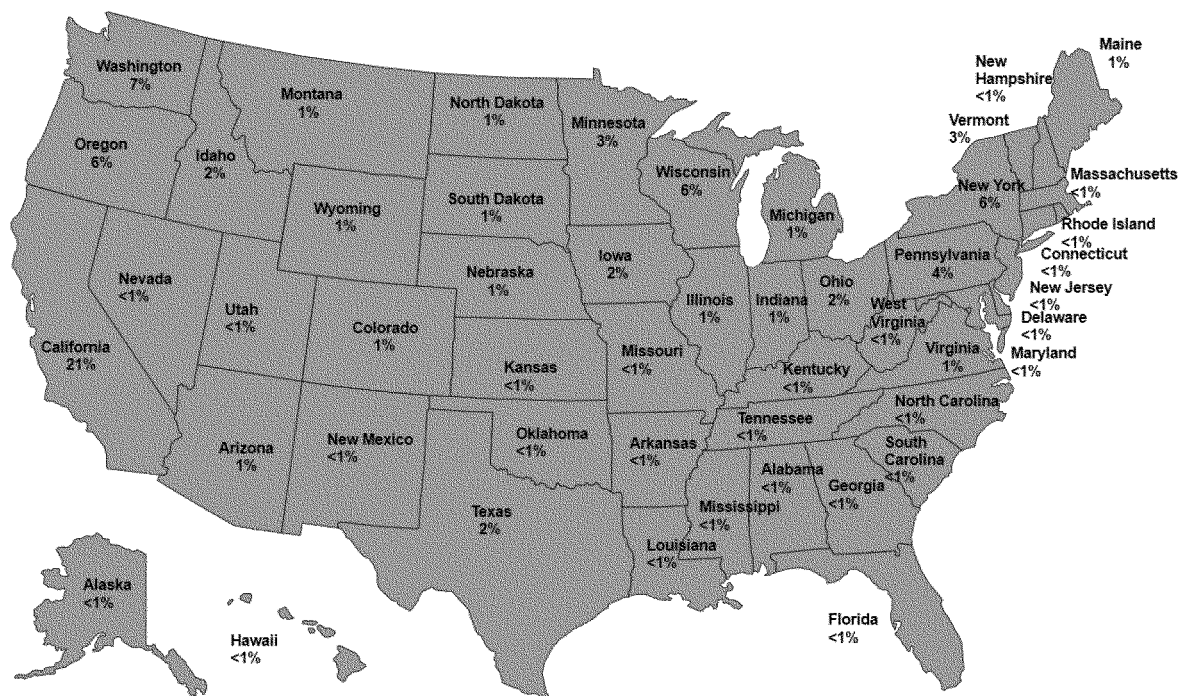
Washington
7%

Montana
1%

North Dakota
1%

Minnesota
3%

New Hampshire
<1%

Maine
1%

Vermont
3%

Oregon
6%

Idaho
2%

Wisconsin
6%

Massachusetts
<1%

New York
6%

Wyoming
1%

South Dakota
1%

Michigan
1%

Rhode Island
<1%

Iowa
2%

Pennsylvania
4%

Connecticut
<1%

Nevada
<1%

Nebraska
1%

Ohio
2%

New Jersey
<1%

Utah
<1%

Illinois
1%

Indiana
1%

West Virginia
<1%

Delaware
<1%

Colorado
1%

California
21%

Missouri
<1%

Virginia
1%

Maryland
<1%

Kansas
<1%

Kentucky
<1%

North Carolina
<1%

Tennessee
<1%

Arizona
1%

New Mexico
<1%

Oklahoma
<1%

Arkansas
<1%

South Carolina
<1%

Alabama
<1%

Georgia
<1%

Texas
2%

Mississippi
<1%

Louisiana
<1%

Alaska
<1%

Florida
<1%

Hawaii
<1%